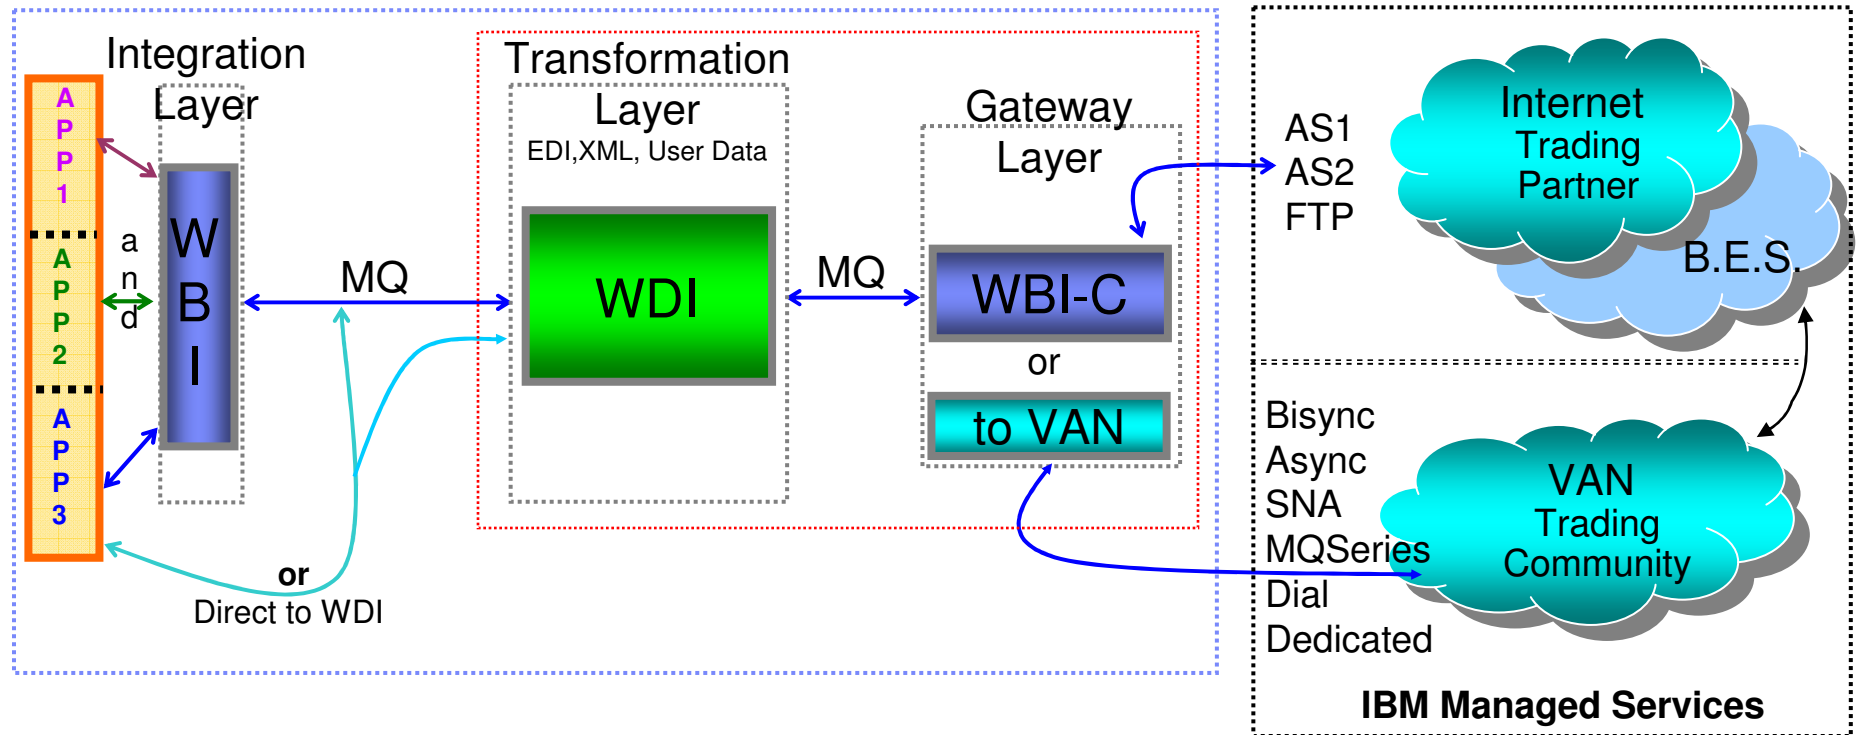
APP1

and

APP2

APP3

Integration Layer

WBI

MQ

or
Direct to WDI

Transformation Layer
EDI,XML, User Data

WDI

MQ

Gateway Layer

WBI-C

or

to VAN

AS1
AS2
FTP

Internet Trading Partner

B.E.S.

Bisync
Async
SNA
MQSeries
Dial
Dedicated

VAN Trading Community

IBM Managed Services